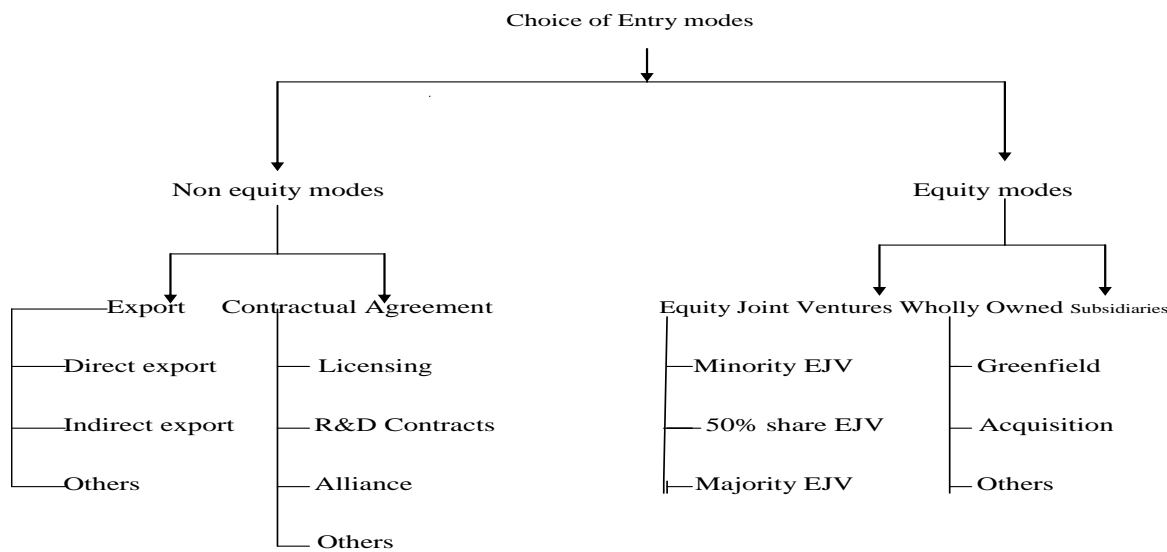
Choice of Entry modes

Non equity modes

Equity modes

Export

Direct export

Indirect export

Others

Contractual Agreement

Licensing

R&D Contracts

Alliance

Others

Equity Joint Ventures

Minority EJV

50% share EJV

Majority EJV

Wholly Owned Subsidiaries

Greenfield

Acquisition

Others